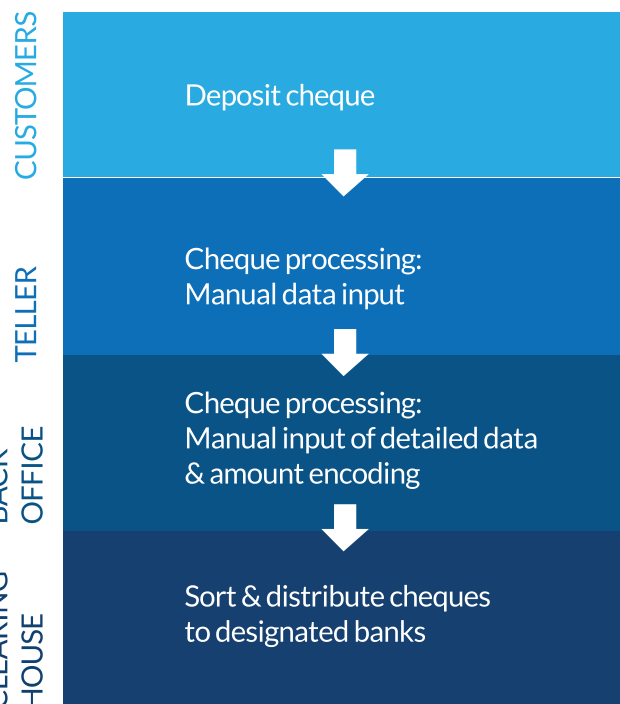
CUSTOMERS

Deposit cheque

TELLER

Cheque processing: Manual data input

BACK OFFICE

Cheque processing: Manual input of detailed data & amount encoding

CLEARING HOUSE

Sort & distribute cheques to designated banks